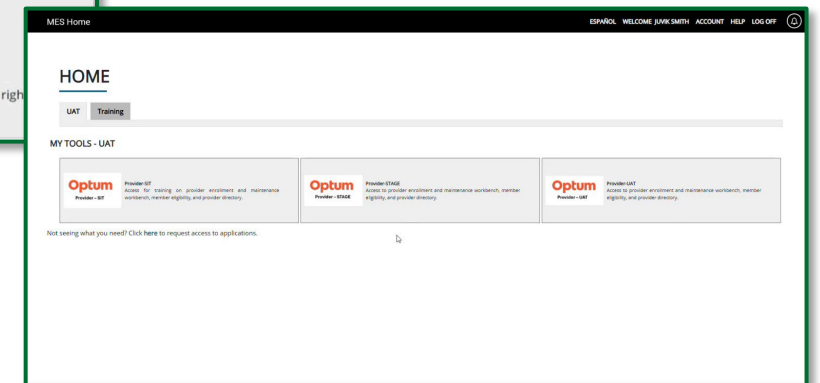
righ

MES Home

ESPAÑOL WELCOME JUVIK SMITH ACCOUNT HELP LOG OFF

HOME

UAT Training

MY TOOLS - UAT

Optum Provider – SIT

Provider-SIT
Access for training on provider enrollment and maintenance workbench, member eligibility, and provider directory.

Optum Provider – STAGE

Provider-STAGE
Access to provider enrollment and maintenance workbench, member eligibility, and provider directory.

Optum Provider – UAT

Provider-UAT
Access to provider enrollment and maintenance workbench, member eligibility, and provider directory.

Not seeing what you need? Click here to request access to applications.